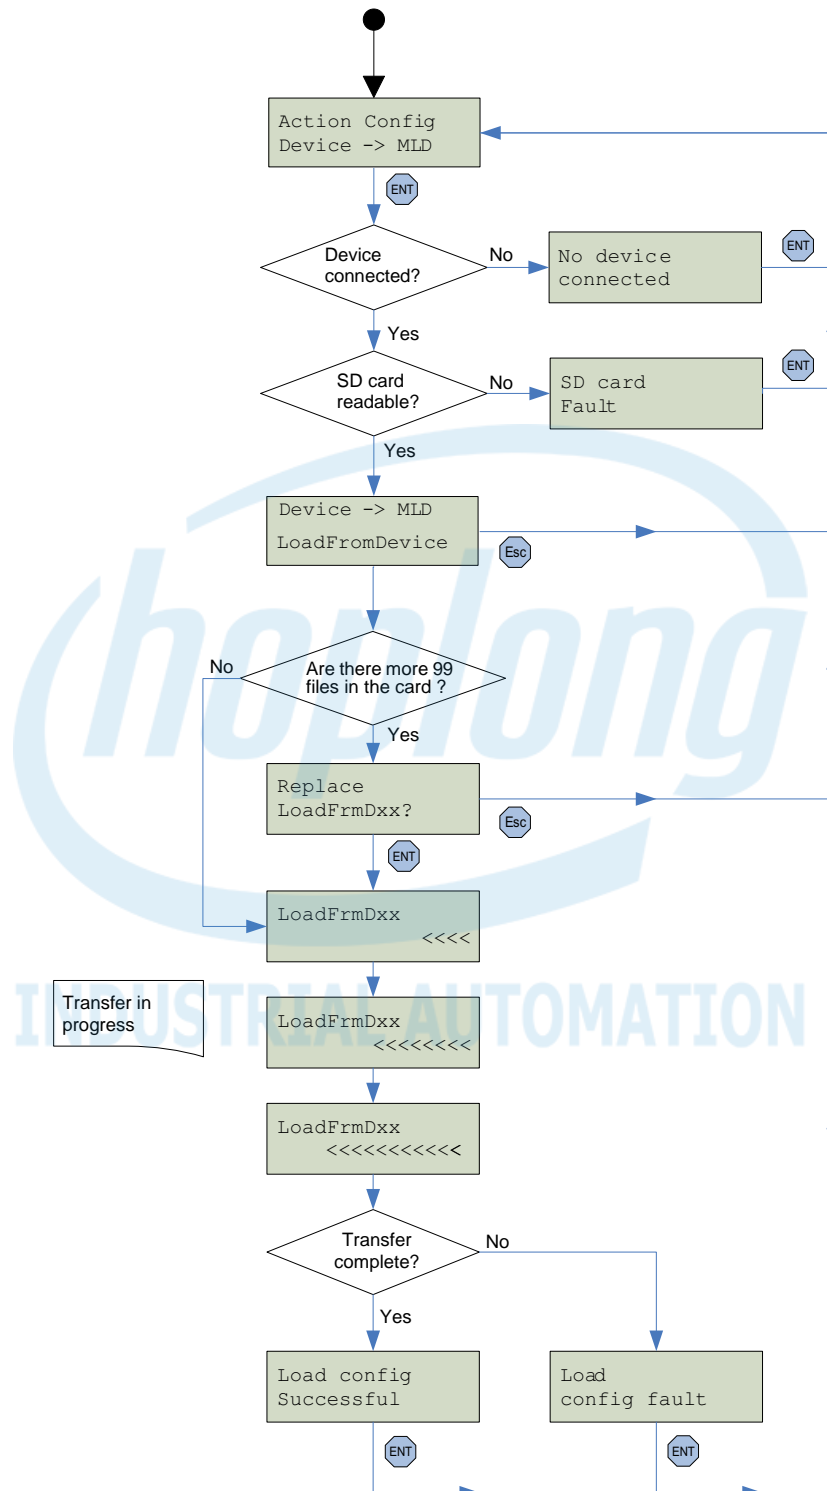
Action Config
Device -> MLD

ENT

Device connected?

No

No device connected

ENT

Yes

SD card readable?

No

SD card Fault

ENT

Yes

Device -> MLD
LoadFromDevice

Esc

No

Are there more 99 files in the card ?

Yes

Replace LoadFrmDxx?

Esc

ENT

LoadFrmDxx
<<<<

Transfer in progress

LoadFrmDxx
<<<<<<<<

LoadFrmDxx
<<<<<<<<<<<

Transfer complete?

No

Yes

Load config Successful

Load config fault

ENT

ENT

hoplong
INDUSTRIAL AUTOMATION